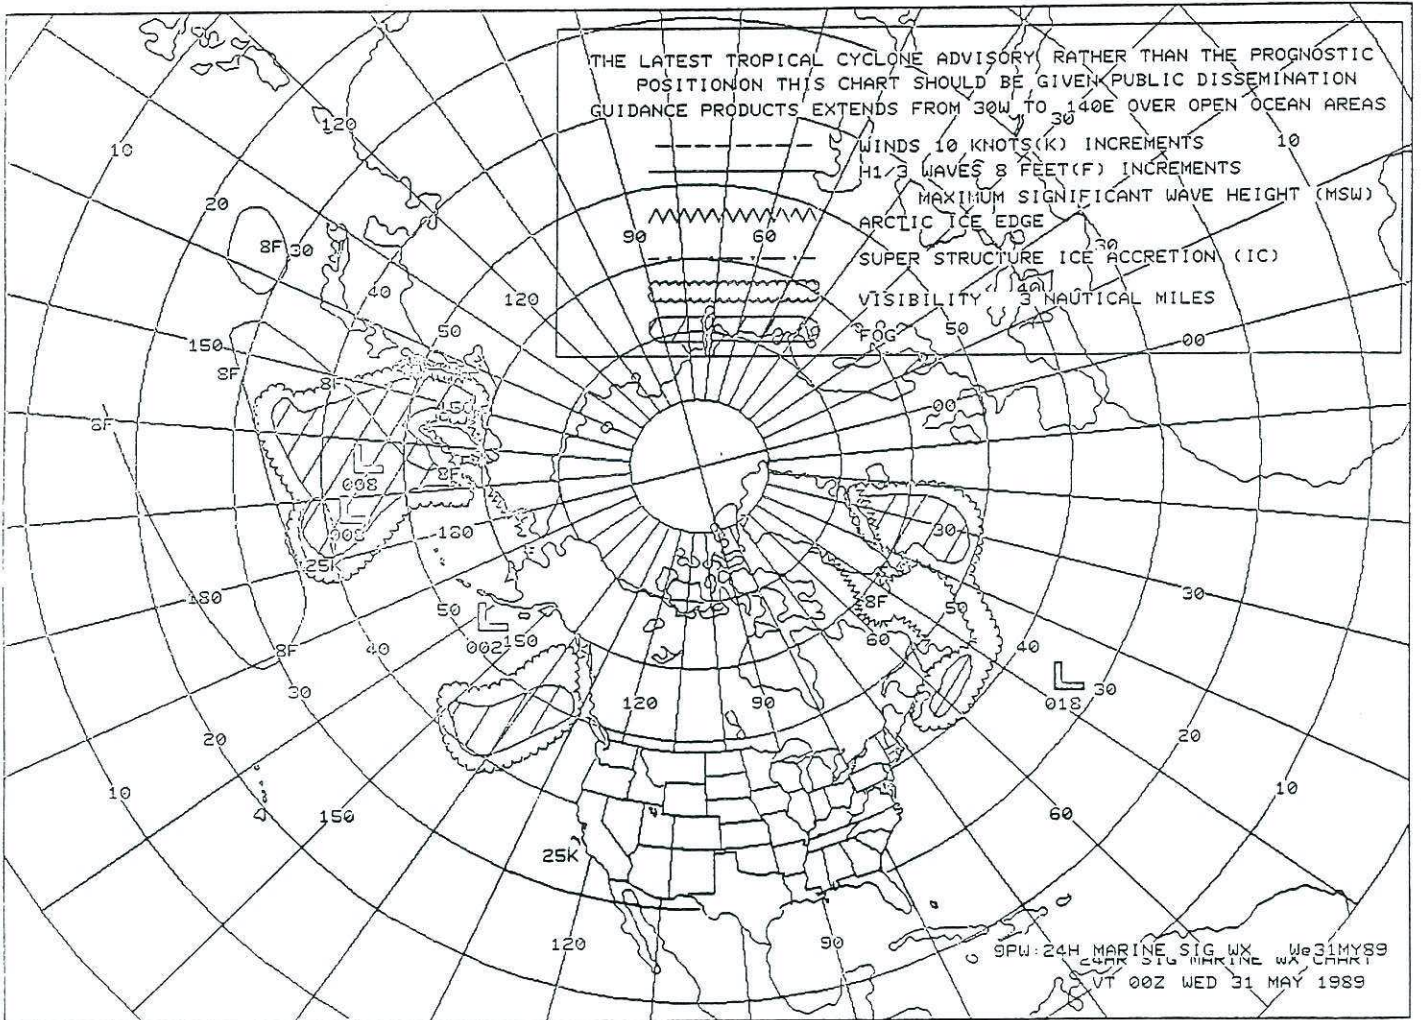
THE LATEST TROPICAL CYCLONE ADVISORY RATHER THAN THE PROGNOSTIC POSITIONON THIS CHART SHOULD BE GIVEN PUBLIC DISSEMINATION GUIDANCE PRODUCTS EXTENDS FROM 30W TO 140E OVER OPEN OCEAN AREAS

WINDS 10 KNOTS(K) INCREMENTS
H1/3 WAVES 8 FEET(F) INCREMENTS
MAXIMUM SIGNIFICANT WAVE HEIGHT (MSW)
ARCTIC ICE EDGE
SUPER STRUCTURE ICE ACCRETION (IC)
VISIBILITY 3 NAUTICAL MILES
FOG

120
10
20
8F
30
40
90
60
30
10
120
50
150
8F
8F
8F
50
00
00
L
008
8F
L
008
25K
180
30
180
50
L
002
150
8F
60
50
40
8F
40
120
90
L
018
30
30
30
20
20
10
10
150
60
25K
120
90

9PW:24H MARINE SIG WX We31MY89
24HR SIG MARINE WX CHART
VT 00Z WED 31 MAY 1989